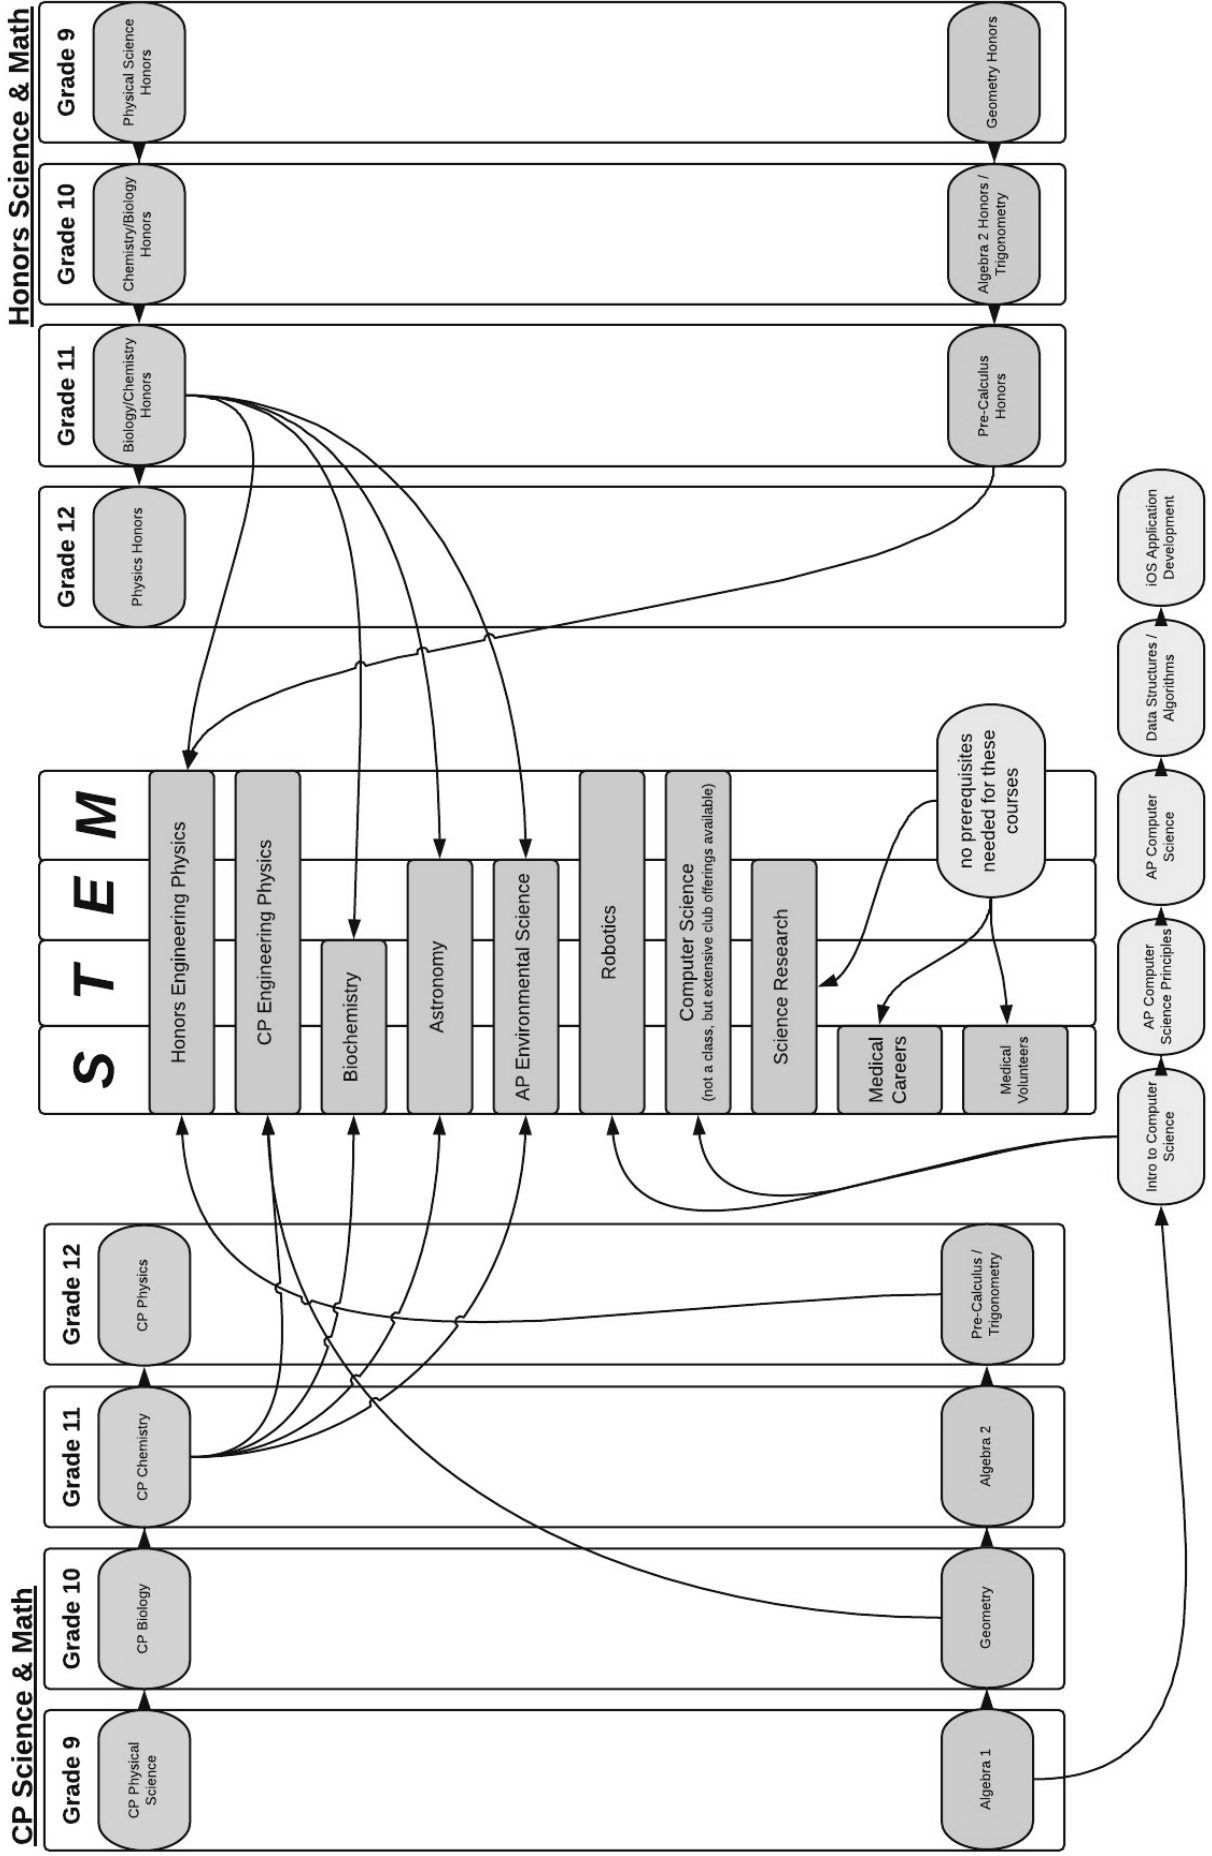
Honors Science & Math

Grade 9
Physical Science Honors
Geometry Honors

Grade 10
Chemistry/Biology Honors
Algebra 2 Honors / Trigonometry

Grade 11
Biology/Chemistry Honors
Pre-Calculus Honors

Grade 12
Physics Honors

S T E M

Honors Engineering Physics
CP Engineering Physics
Biochemistry
Astronomy
AP Environmental Science
Robotics
Computer Science (not a class, but extensive club offerings available)
Science Research
Medical Careers
Medical Volunteers

no prerequisites needed for these courses

Intro to Computer Science
AP Computer Science Principles
AP Computer Science
Data Structures / Algorithms
iOS Application Development

CP Science & Math

Grade 9
CP Physical Science
Algebra 1

Grade 10
CP Biology
Geometry

Grade 11
CP Chemistry
Algebra 2

Grade 12
CP Physics
Pre-Calculus / Trigonometry